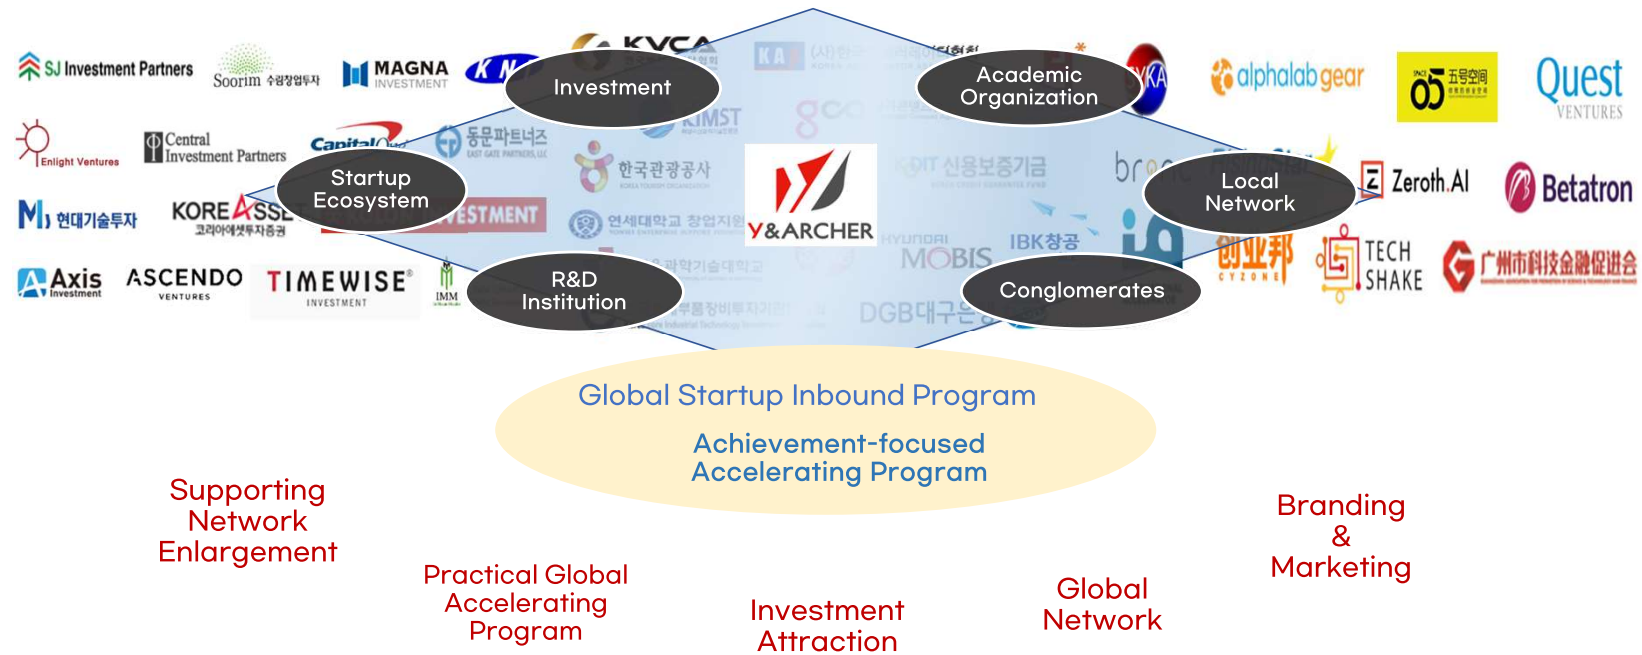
SJ Investment Partners
Soorim 수림창업투자
MAGNA INVESTMENT
KVCA
Investment
Academic Organization
alphalab gear
Quest VENTURES
Enlight Ventures
Central Investment Partners
Capital
동문파트너스
KIMST
Startup Ecosystem
한국관광공사
Y&ARCHER
신용보증기금
Local Network
Zeroth.AI
Betatron
현대기술투자
KOREA ASSET
코리아에셋투자증권
연세대학교 창업지원
HYUNDAI MOBIS
IBK창공
创业邦 CYZONE
TECH SHAKE
广州市科技金融促进会
Axis Investment
ASCENDO VENTURES
TIMEWISE INVESTMENT
IMM
R&D Institution
DGB대구은행
Conglomerates
Global Startup Inbound Program
Achievement-focused Accelerating Program
Supporting Network Enlargement
Practical Global Accelerating Program
Investment Attraction
Global Network
Branding & Marketing